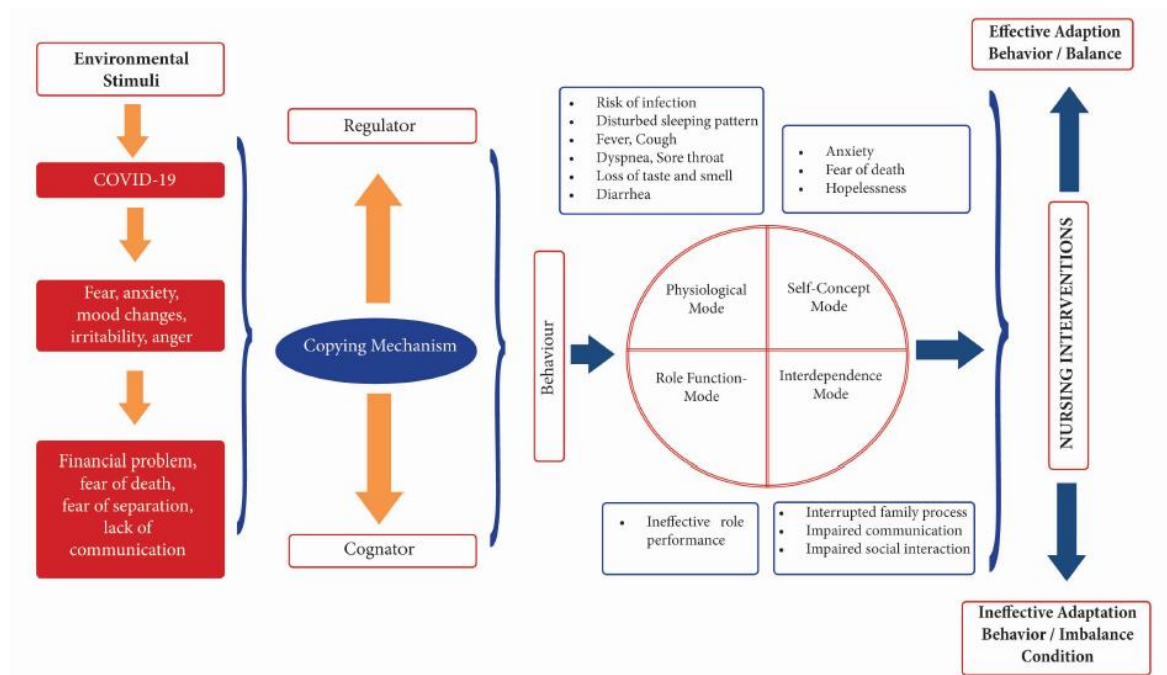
Environmental Stimuli

COVID-19

Fear, anxiety, mood changes, irritability, anger

Financial problem, fear of death, fear of separation, lack of communication

Regulator

Copying Mechanism

Cognator

Behaviour

- Risk of infection
- Disturbed sleeping pattern
- Fever, Cough
- Dyspnea, Sore throat
- Loss of taste and smell
- Diarrhea

- Anxiety
- Fear of death
- Hopelessness

Physiological Mode

Self-Concept Mode

Role Function-Mode

Interdependence Mode

- Ineffective role performance

- Interrupted family process
- Impaired communication
- Impaired social interaction

Effective Adaption Behavior / Balance

NURSING INTERVENTIONS

Ineffective Adaptation Behavior / Imbalance Condition